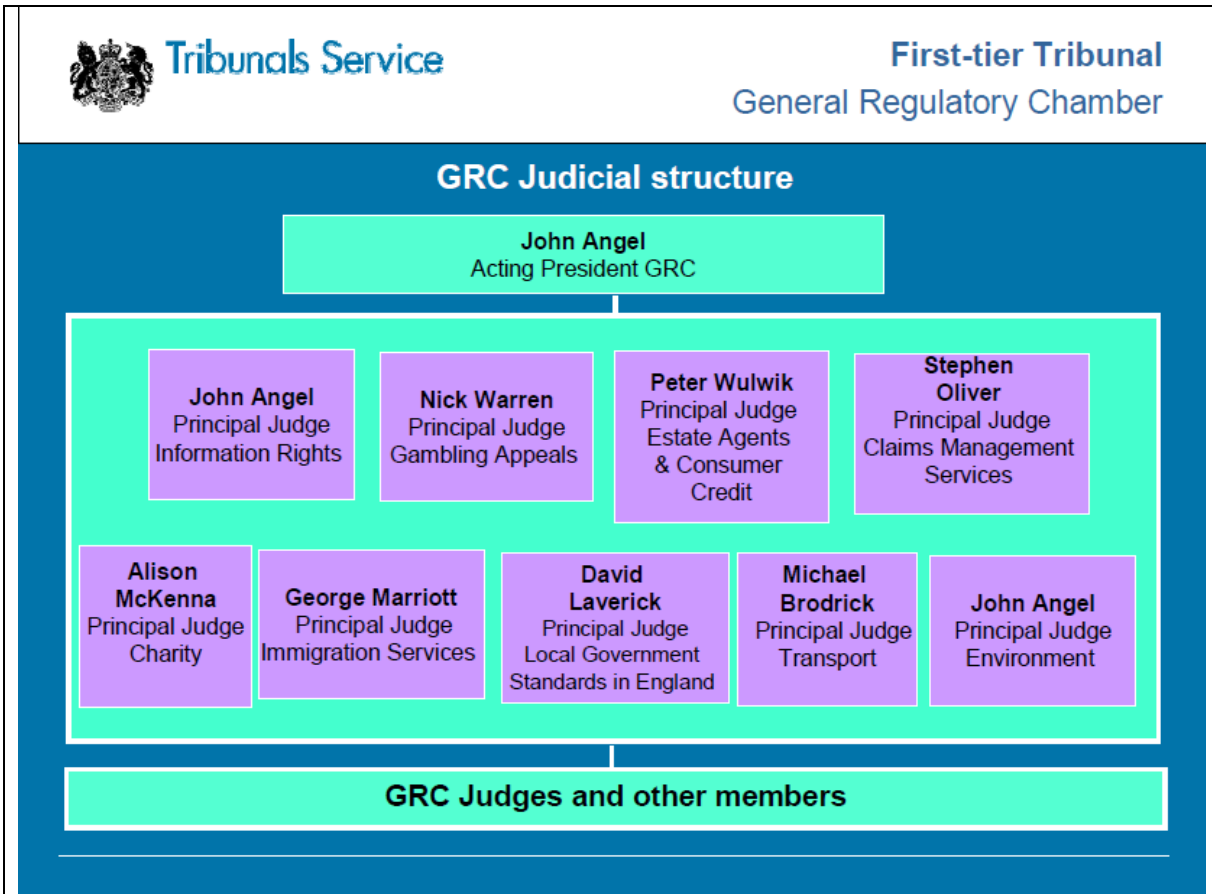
Tribunals Service

First-tier Tribunal
General Regulatory Chamber

GRC Judicial structure

John Angel
Acting President GRC

John Angel
Principal Judge
Information Rights

Nick Warren
Principal Judge
Gambling Appeals

Peter Wulwik
Principal Judge
Estate Agents & Consumer Credit

Stephen Oliver
Principal Judge
Claims Management Services

Alison McKenna
Principal Judge
Charity

George Marriott
Principal Judge
Immigration Services

David Laverick
Principal Judge
Local Government Standards in England

Michael Brodrick
Principal Judge
Transport

John Angel
Principal Judge
Environment

GRC Judges and other members